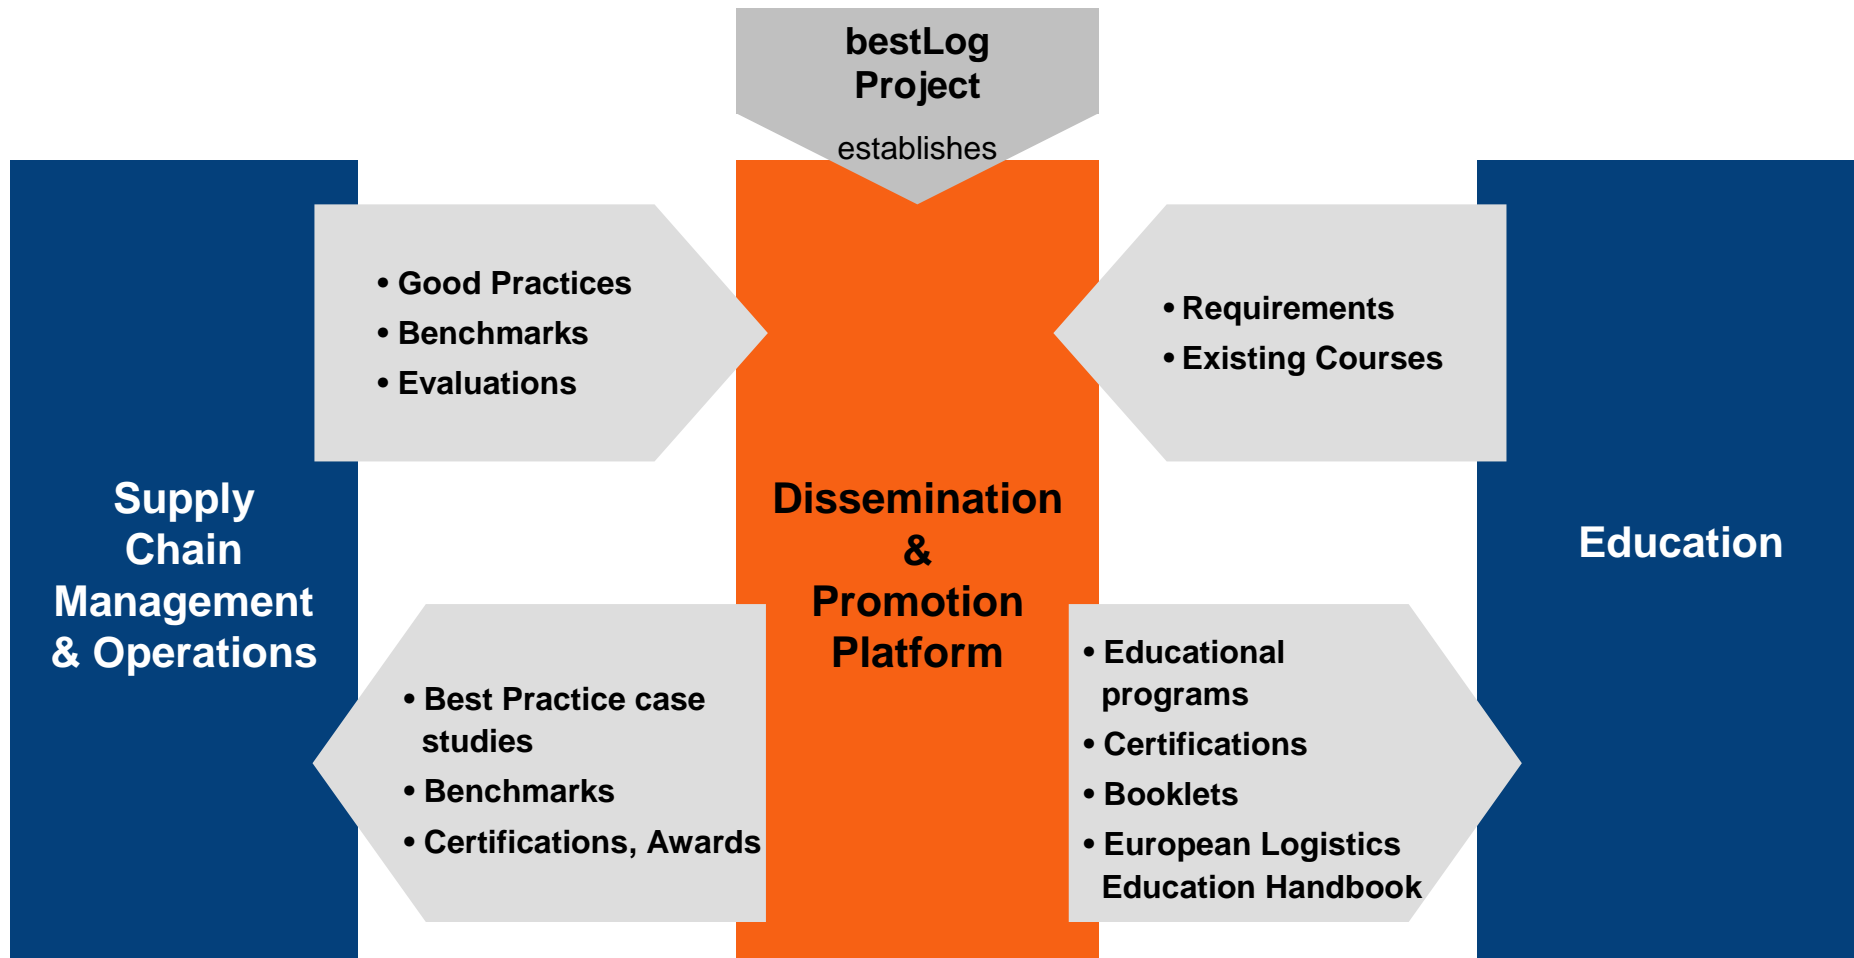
bestLog Project

establishes

Supply Chain Management & Operations

• Good Practices
• Benchmarks
• Evaluations

Dissemination & Promotion Platform

• Requirements
• Existing Courses

Education

• Best Practice case studies
• Benchmarks
• Certifications, Awards

• Educational programs
• Certifications
• Booklets
• European Logistics Education Handbook